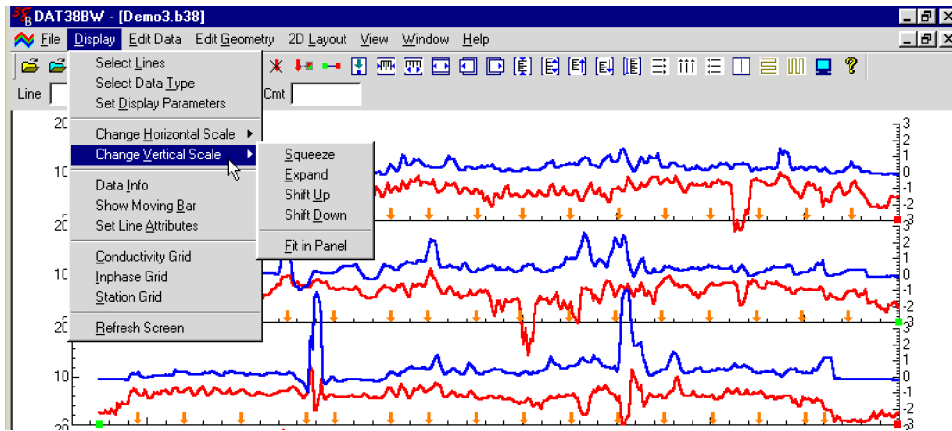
DAT38BW - [Demo3.b38]

File Display Edit Data Edit Geometry 2D Layout View Window Help

Line

Cmt

Select Lines
Select Data Type
Set Display Parameters

Change Horizontal Scale
Change Vertical Scale

Data Info
Show Moving Bar
Set Line Attributes

Conductivity Grid
Inphase Grid
Station Grid

Refresh Screen

Squeeze
Expand
Shift Up
Shift Down

Fit in Panel

20
10
20
20
10
20

3
2
1
0
-1
-2
-3
2
1
0
-1
-2
-3
3
2
1
0
-1
-2
-3